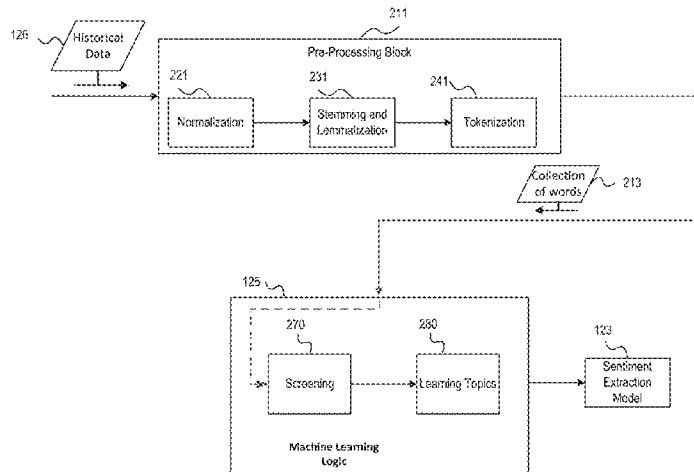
211

126

Historical Data

Pre-Processing Block

221

231

241

Normalization

Stemming and Lemmatization

Tokenization

Collection of words

213

125

270

280

123

Screening

Learning Topics

Sentiment Extraction Model

Machine Learning Logic